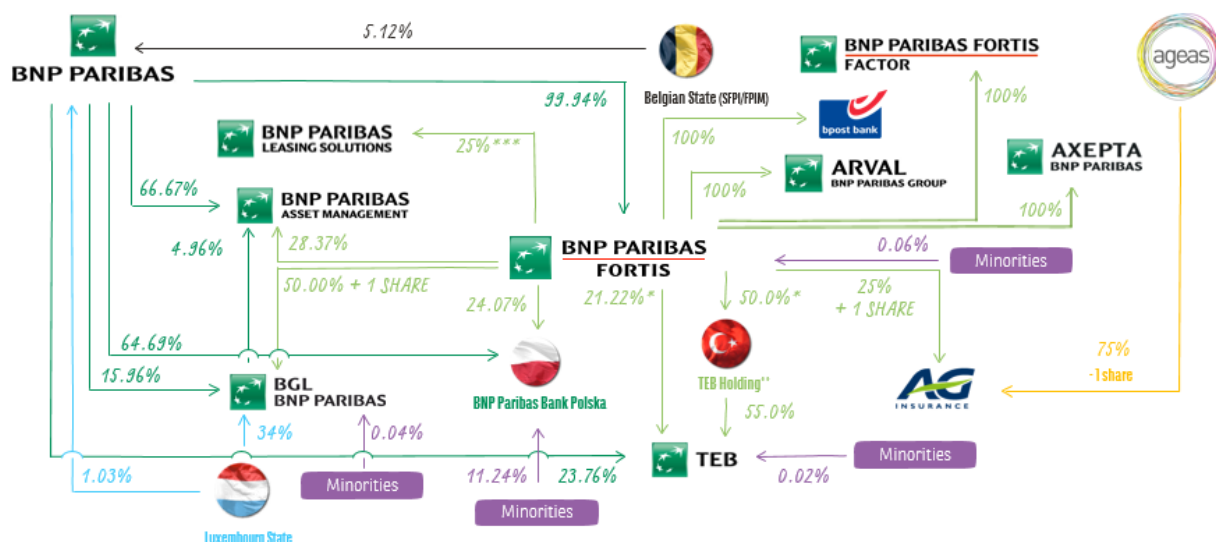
BNP PARIBAS

5.12%

Belgian State (SFPI/FPIM)

BNP PARIBAS FORTIS FACTOR

ageas

99.94%

BNP PARIBAS LEASING SOLUTIONS

25%***

100%

bpost bank

100%

100%

ARVAL BNP PARIBAS GROUP

AXEPTA BNP PARIBAS

66.67%

BNP PARIBAS ASSET MANAGEMENT

100%

4.96%

28.37%

BNP PARIBAS FORTIS

0.06%

Minorities

50.00% + 1 SHARE

24.07%

21.22%*

50.0%*

25% + 1 SHARE

64.69%

BNP Paribas Bank Polska

TEB Holding**

75% -1 share

15.96%

BGL BNP PARIBAS

AG INSURANCE

34%

0.04%

55.0%

1.03%

TEB

Minorities

Minorities

11.24%

23.76%

0.02%

Minorities

Luxembourg State